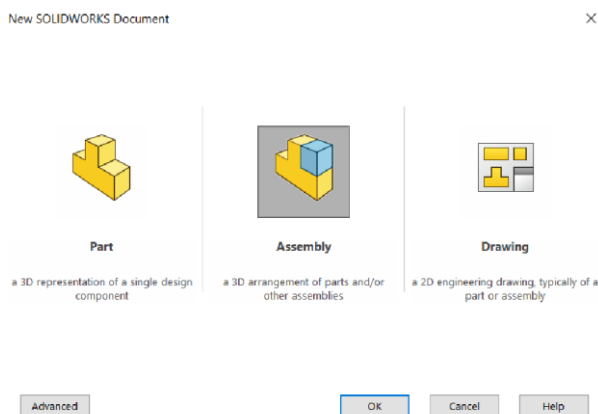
New SOLIDWORKS Document

×

Part

a 3D representation of a single design component

Assembly

a 3D arrangement of parts and/or other assemblies

Drawing

a 2D engineering drawing, typically of a part or assembly

Advanced

OK

Cancel

Help